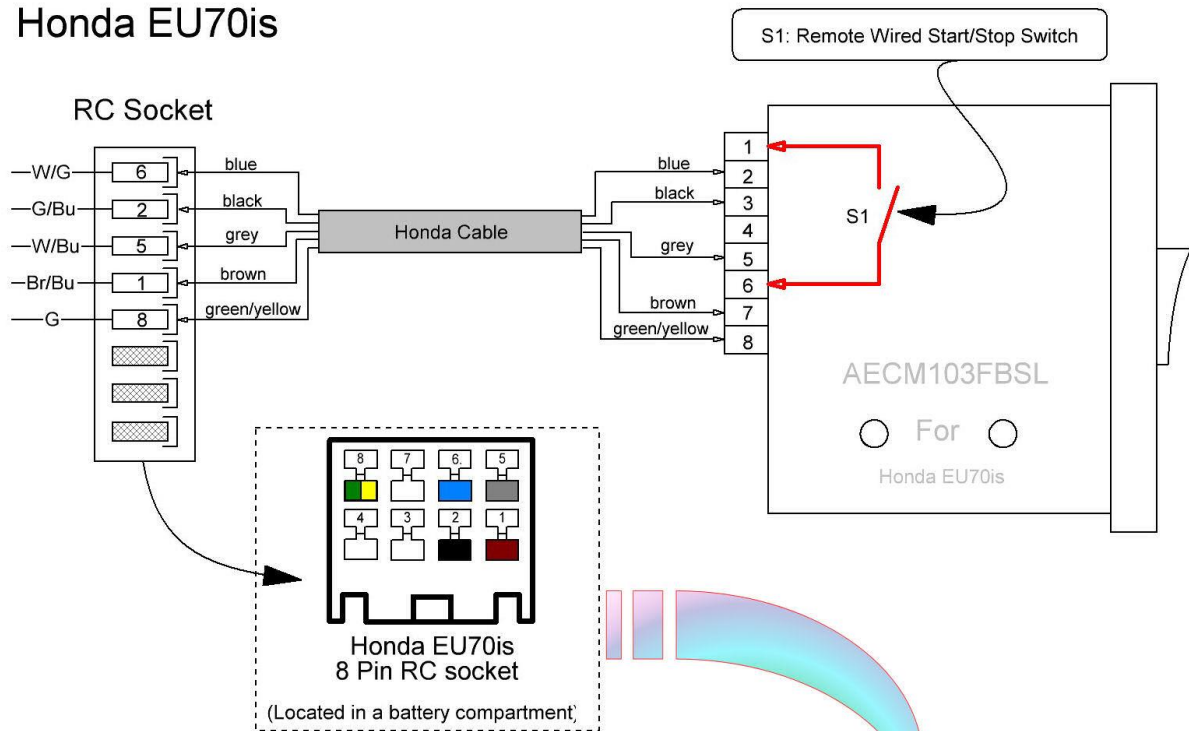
Honda EU70is

S1: Remote Wired Start/Stop Switch

RC Socket

W/G 6
G/Bu 2
W/Bu 5
Br/Bu 1
G 8

blue
black
grey
brown
green/yellow

Honda Cable

blue
black
grey
brown
green/yellow

1
2
3
4
5
6
7
8

S1

AECM103FBSL

For

Honda EU70is

8 7 6 5
4 3 2 1

Honda EU70is
8 Pin RC socket

(Located in a battery compartment)